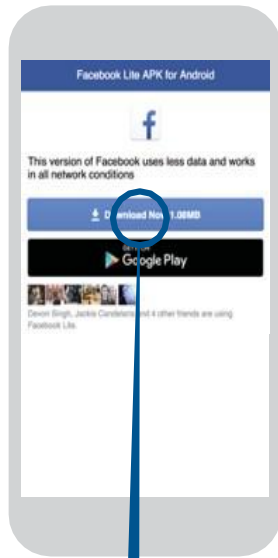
Facebook Lite APK for Android

f

This version of Facebook uses less data and works in all network conditions

Download Now 1.08MB

GET IT ON
Google Play

Devon Singh, Jackie Candelaria and 4 other friends are using Facebook Lite.